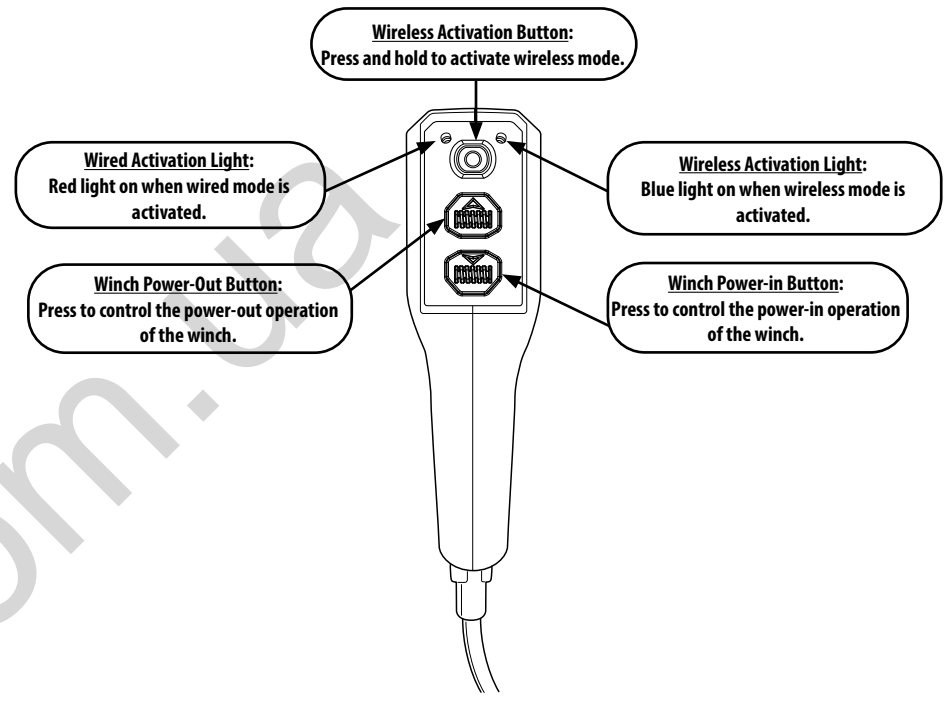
Wireless Activation Button:
Press and hold to activate wireless mode.

Wired Activation Light:
Red light on when wired mode is activated.

Wireless Activation Light:
Blue light on when wireless mode is activated.

Winch Power-Out Button:
Press to control the power-out operation of the winch.

Winch Power-in Button:
Press to control the power-in operation of the winch.

om.ua